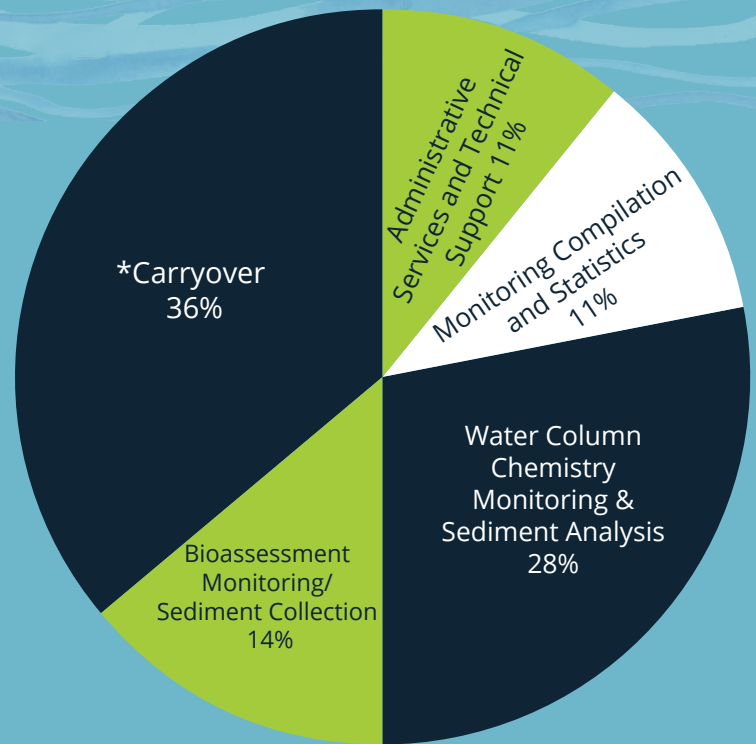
*Carryover
36%

Administrative Services and Technical Support 11%

Monitoring Compilation and Statistics 11%

Water Column Chemistry Monitoring & Sediment Analysis 28%

Bioassessment Monitoring/ Sediment Collection 14%